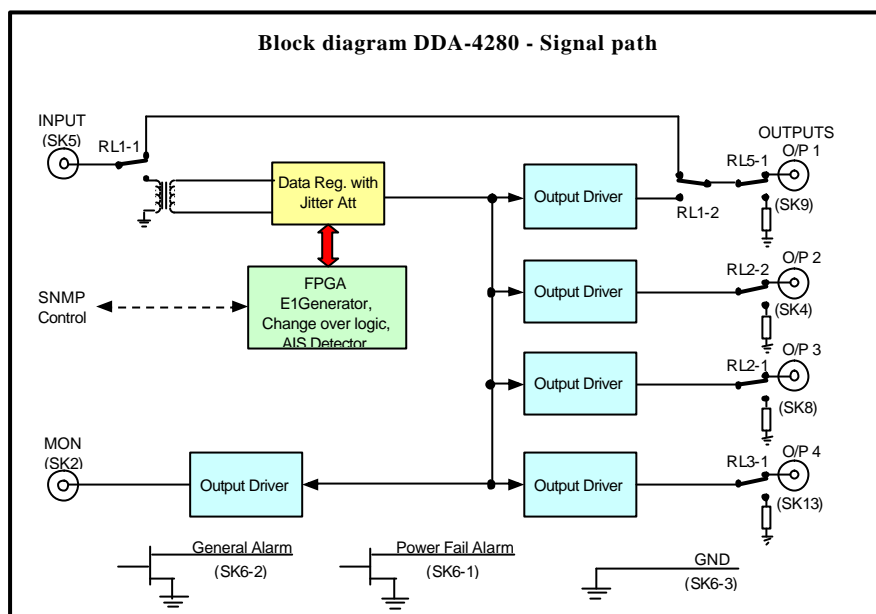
Block diagram DDA-4280 - Signal path

INPUT
(SK5)

RL1-1

Data Reg. with Jitter Att

FPGA
E1Generator,
Change over logic,
AIS Detector

SNMP
Control

OUTPUTS

O/P 1

RL5-1

RL1-2

(SK9)

Output Driver

O/P 2

RL2-2

(SK4)

Output Driver

O/P 3

RL2-1

(SK8)

Output Driver

MON
(SK2)

Output Driver

Output Driver

O/P 4

RL3-1

(SK13)

General Alarm
(SK6-2)

Power Fail Alarm
(SK6-1)

GND
(SK6-3)